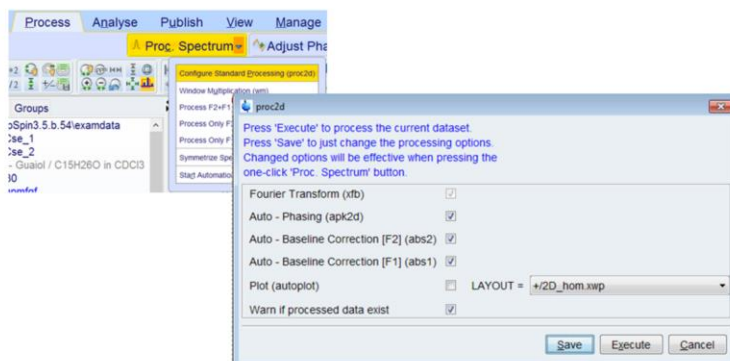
Process Analyse Publish View Manage

Proc. Spectrum Adjust Pha

Groups

pSpin3.5.b.54\examdata

cse_1

cse_2

- Guaiol / C15H26O in CDCl3

30

Configure Standard Processing (proc2d)

Window Multiplication (wm)

Process F2+F1

Process Only F

Process Only F

Symmetrize Spe

Start Automatio

proc2d

Press 'Execute' to process the current dataset.
Press 'Save' to just change the processing options.
Changed options will be effective when pressing the one-click 'Proc. Spectrum' button.

Fourier Transform (xfb)

Auto - Phasing (apk2d)

Auto - Baseline Correction [F2] (abs2)

Auto - Baseline Correction [F1] (abs1)

Plot (autoplot) LAYOUT = +/2D_hom.xwp

Warn if processed data exist

Save Execute Cancel